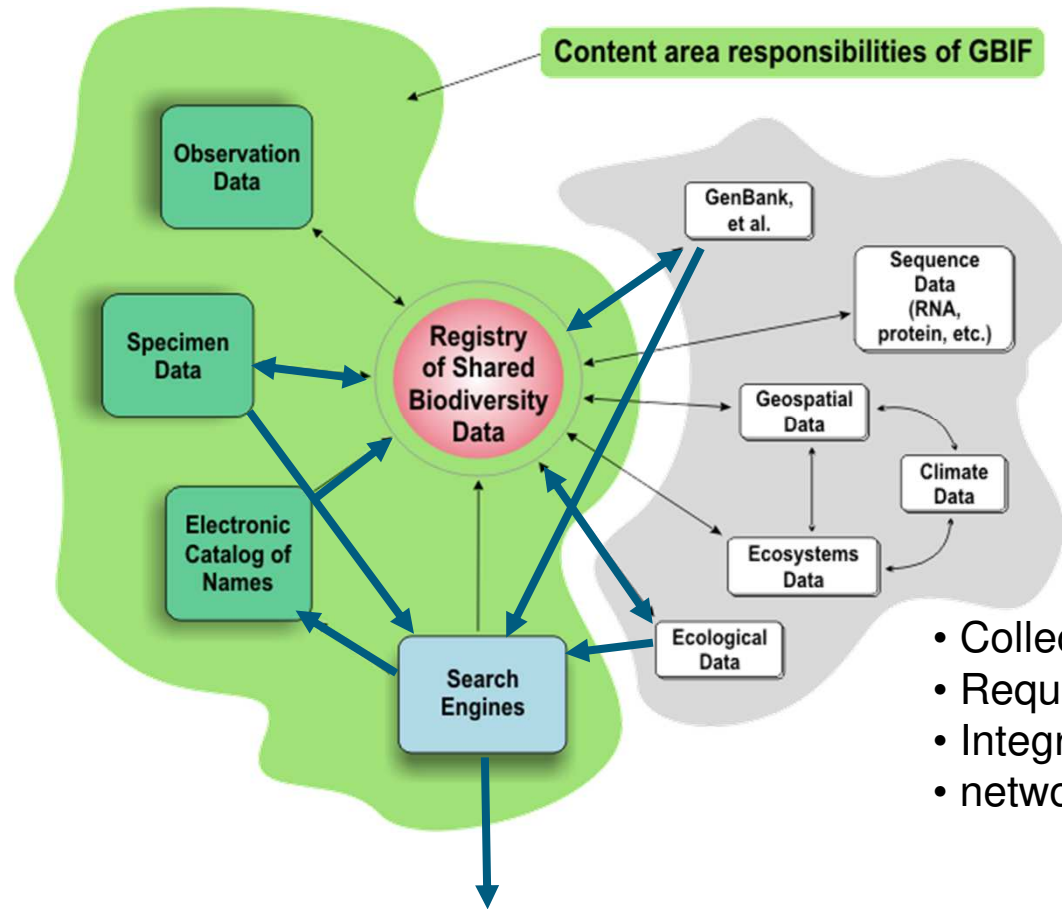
Content area responsibilities of GBIF

Observation Data

Specimen Data

Electronic Catalog of Names

Registry of Shared Biodiversity Data

GenBank, et al.

Sequence Data (RNA, protein, etc.)

Geospatial Data

Climate Data

Ecosystems Data

Ecological Data

Search Engines

• Collec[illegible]
• Requ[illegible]
• Integr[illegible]
• netwo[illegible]